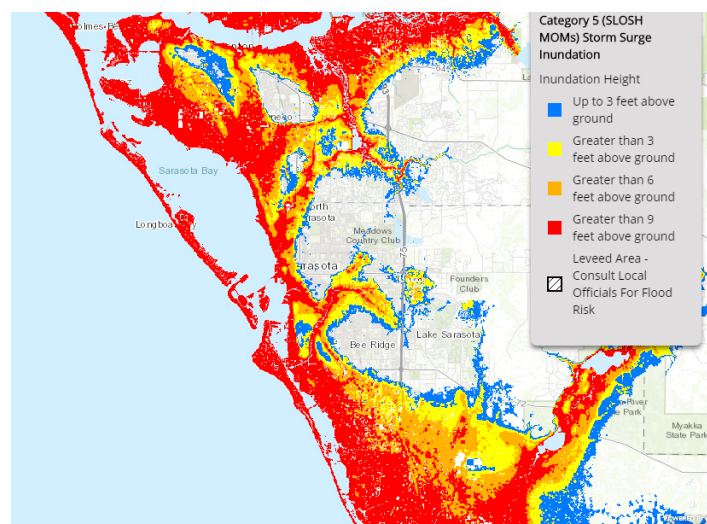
Category 5 (SLOSH MOMs) Storm Surge Inundation

Inundation Height

Up to 3 feet above ground

Greater than 3 feet above ground

Greater than 6 feet above ground

Greater than 9 feet above ground

Leveed Area - Consult Local Officials For Flood Risk

Holmes Be

Sarasota Bay

Longboa

orth rasota

Meadows Country Club

rasota

Founders Club

Lake Sarasota

Bee Ridge

River Park

Myakka State Park

75

72